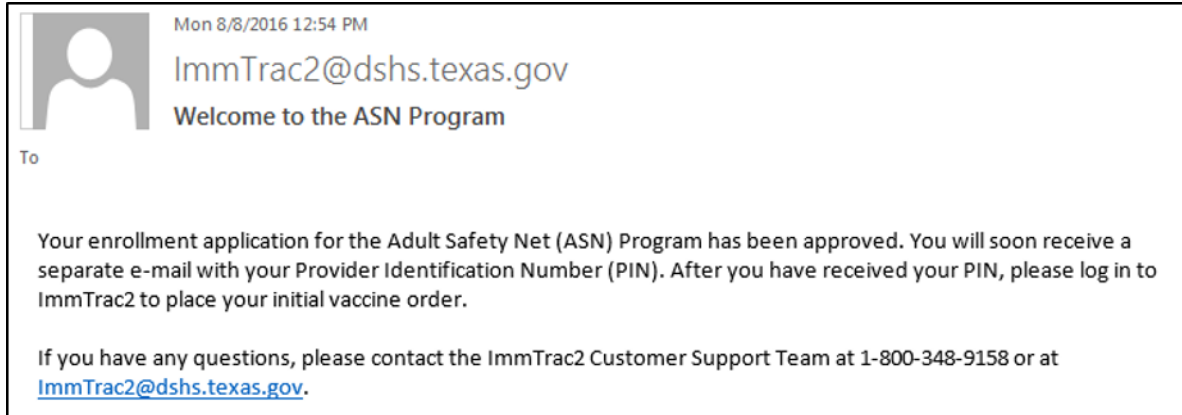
Mon 8/8/2016 12:54 PM
ImmTrac2@dshs.texas.gov
Welcome to the ASN Program
To

Your enrollment application for the Adult Safety Net (ASN) Program has been approved. You will soon receive a separate e-mail with your Provider Identification Number (PIN). After you have received your PIN, please log in to ImmTrac2 to place your initial vaccine order.

If you have any questions, please contact the ImmTrac2 Customer Support Team at 1-800-348-9158 or at ImmTrac2@dshs.texas.gov.